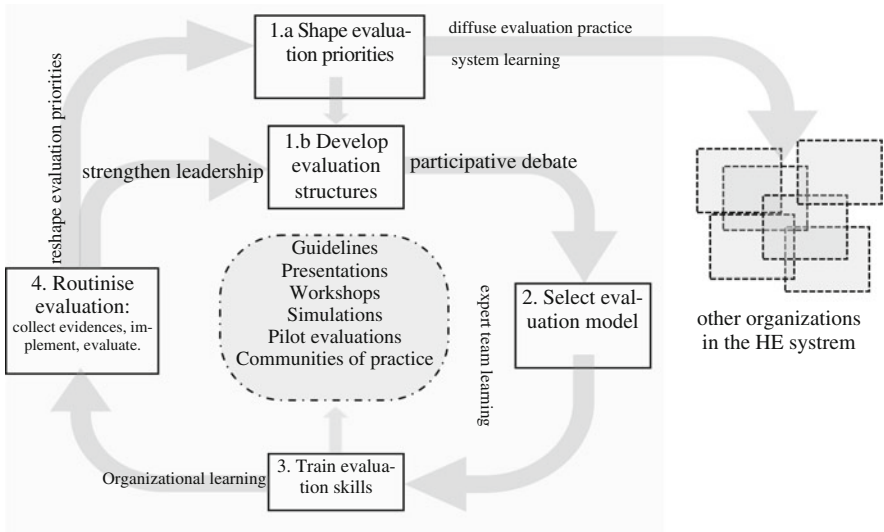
1.a Shape evaluation priorities

diffuse evaluation practice

system learning

reshape evaluation priorities

1.b Develop evaluation structures

strengthen leadership

participative debate

Guidelines
Presentations
Workshops
Simulations
Pilot evaluations
Communities of practice

4. Routinise evaluation:
collect evidences, implement, evaluate.

expert team learning

2. Select evaluation model

other organizations in the HE systrem

Organizational learning

3. Train evaluation skills